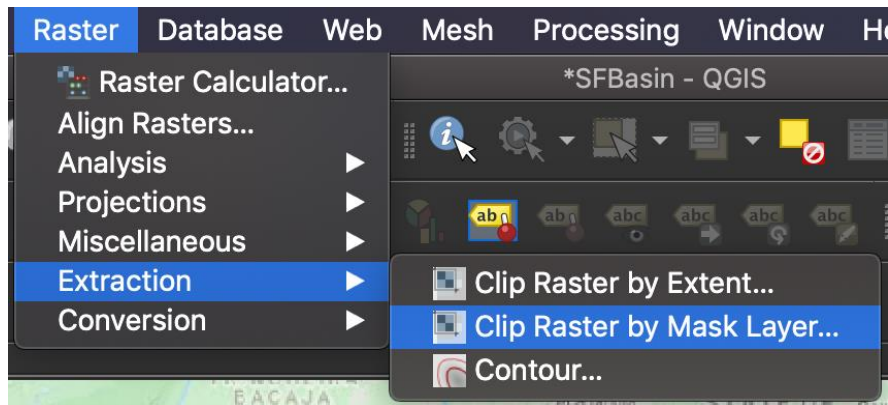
Raster Database Web Mesh Processing Window He

Raster Calculator...
Align Rasters...
Analysis
Projections
Miscellaneous
Extraction
Conversion

*SFBasin - QGIS

ab abc abc abc abc abc

Clip Raster by Extent...
Clip Raster by Mask Layer...
Contour...

BACAJA